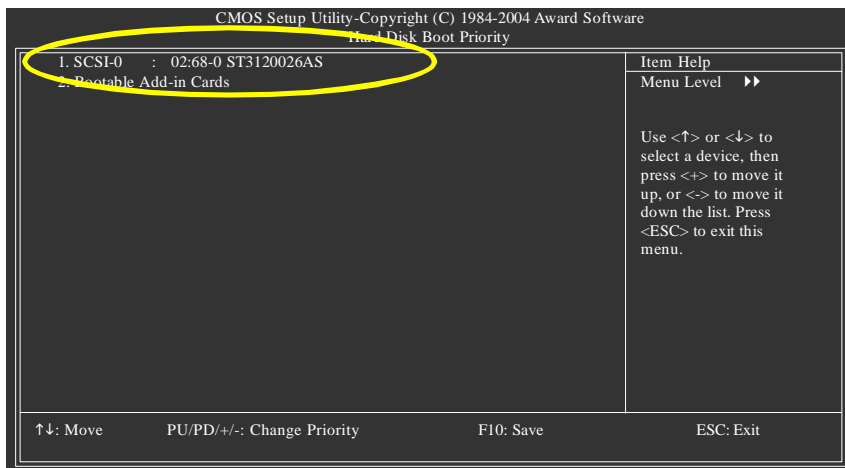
CMOS Setup Utility-Copyright (C) 1984-2004 Award Software
Hard Disk Boot Priority

1. SCSI-0 : 02:68-0 ST3120026AS
2. Bootable Add-in Cards

Item Help
Menu Level ▸▸

Use <↑> or <↓> to select a device, then press <+> to move it up, or <-> to move it down the list. Press <ESC> to exit this menu.

↑↓: Move PU/PD/+/-: Change Priority F10: Save ESC: Exit